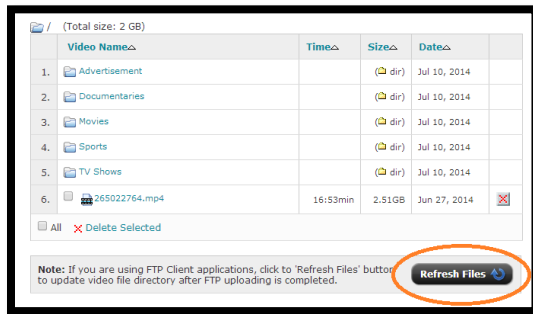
/ (Total size: 2 GB)

|  | Video Name | Time | Size | Date |  |
|---|---|---|---|---|---|
| 1. | Advertisement |  | ( dir) | Jul 10, 2014 |  |
| 2. | Documentaries |  | ( dir) | Jul 10, 2014 |  |
| 3. | Movies |  | ( dir) | Jul 10, 2014 |  |
| 4. | Sports |  | ( dir) | Jul 10, 2014 |  |
| 5. | TV Shows |  | ( dir) | Jul 10, 2014 |  |
| 6. | 265022764.mp4 | 16:53min | 2.51GB | Jun 27, 2014 |  |

All Delete Selected

Note: If you are using FTP Client applications, click to 'Refresh Files' button to update video file directory after FTP uploading is completed.

Refresh Files